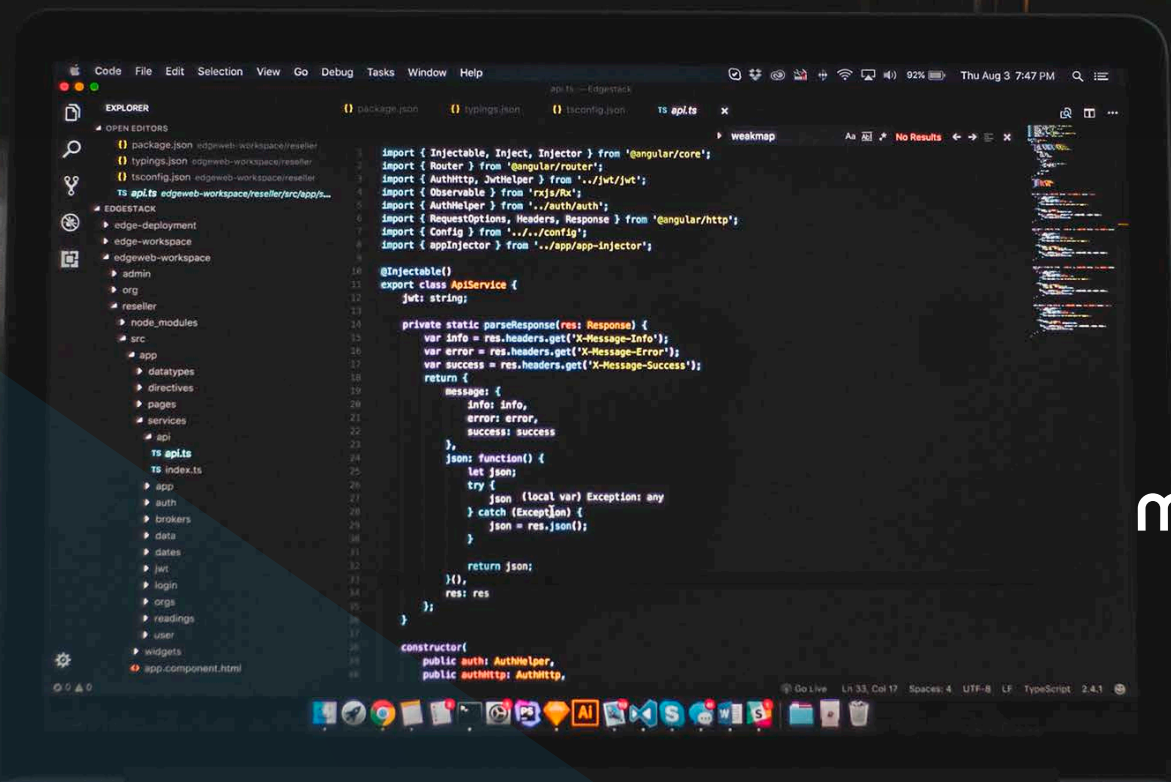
Code File Edit Selection View Go Debug Tasks Window Help

92% Thu Aug 3 7:47 PM

api.ts — Edgestack

EXPLORER

OPEN EDITORS

package.json edgeweb-workspace/reseller
typings.json edgeweb-workspace/reseller
tsconfig.json edgeweb-workspace/reseller
TS api.ts edgeweb-workspace/reseller/src/app/s...

EDGESTACK

edge-deployment
edge-workspace
edgeweb-workspace
admin
org
reseller
node_modules
src
app
datatypes
directives
pages
services
api
TS api.ts
TS index.ts
app
auth
brokers
data
dates
jwt
login
orgs
readings
user
widgets
app.component.html

package.json typings.json tsconfig.json TS api.ts

weakmap No Results

1 import { Injectable, Inject, Injector } from '@angular/core';
2 import { Router } from '@angular/router';
3 import { AuthHttp, JwtHelper } from '../jwt/jwt';
4 import { Observable } from 'rxjs/Rx';
5 import { AuthHelper } from '../auth/auth';
6 import { RequestOptions, Headers, Response } from '@angular/http';
7 import { Config } from '../../config';
8 import { appInjector } from '../app/app-injector';
9
10 @Injectable()
11 export class ApiService {
12 jwt: string;
13
14 private static parseResponse(res: Response) {
15 var info = res.headers.get('X-Message-Info');
16 var error = res.headers.get('X-Message-Error');
17 var success = res.headers.get('X-Message-Success');
18 return {
19 message: {
20 info: info,
21 error: error,
22 success: success
23 },
24 json: function() {
25 let json;
26 try {
27 json (local var) Exception: any
28 } catch (Exception) {
29 json = res.json();
30 }
31
32 return json;
33 }(),
34 res: res
35 };
36 }
37
38 constructor(
39 public auth: AuthHelper,
40 public authHttp: AuthHttp,

⊗ 0 ⚠ 0

Go Live Ln 33, Col 17 Spaces: 4 UTF-8 LF TypeScript 2.4.1